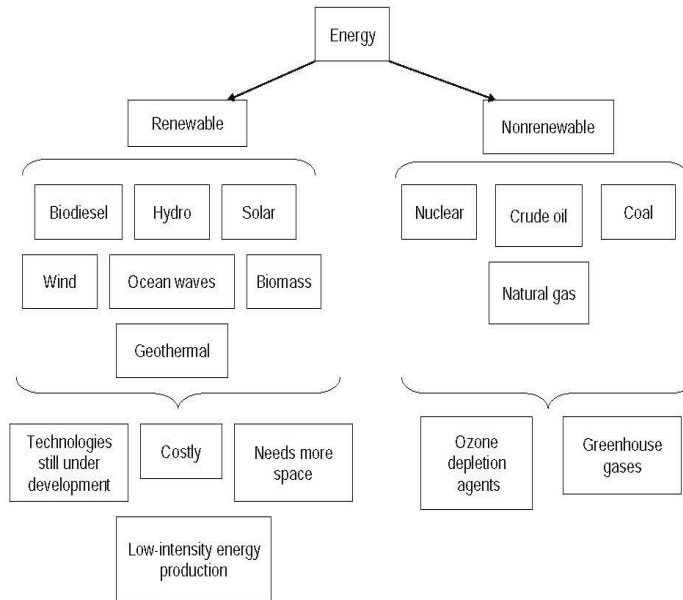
Energy

Renewable

Nonrenewable

Biodiesel

Hydro

Solar

Wind

Ocean waves

Biomass

Geothermal

Nuclear

Crude oil

Coal

Natural gas

Technologies still under development

Costly

Needs more space

Low-intensity energy production

Ozone depletion agents

Greenhouse gases